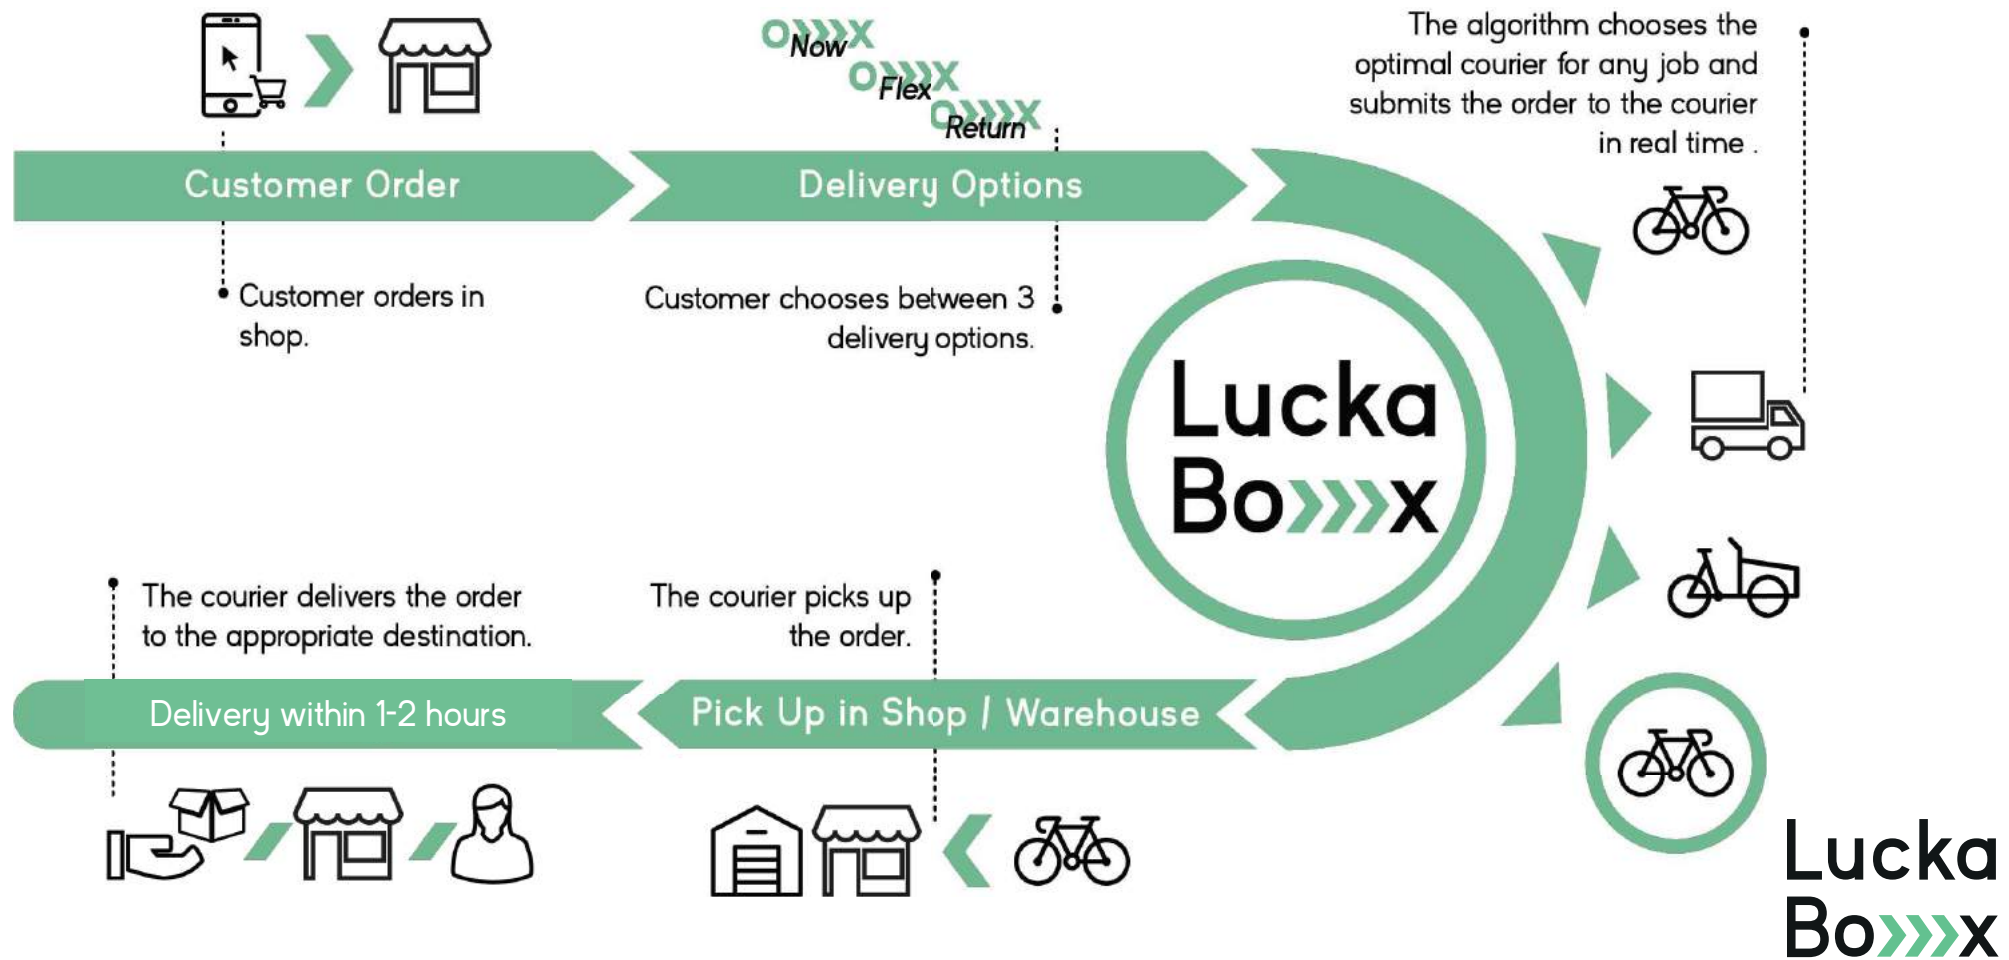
Now

Flex

Return

The algorithm chooses the optimal courier for any job and submits the order to the courier in real time .

Customer Order

Delivery Options

Customer orders in shop.

Customer chooses between 3 delivery options.

Lucka Boxx

The courier delivers the order to the appropriate destination.

The courier picks up the order.

Delivery within 1-2 hours

Pick Up in Shop / Warehouse

Lucka Boxx